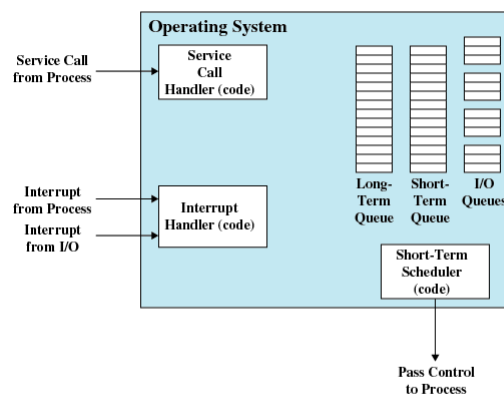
Operating System

Service Call from Process

Service Call Handler (code)

Interrupt from Process

Interrupt from I/O

Interrupt Handler (code)

Long-Term Queue

Short-Term Queue

I/O Queues

Short-Term Scheduler (code)

Pass Control to Process